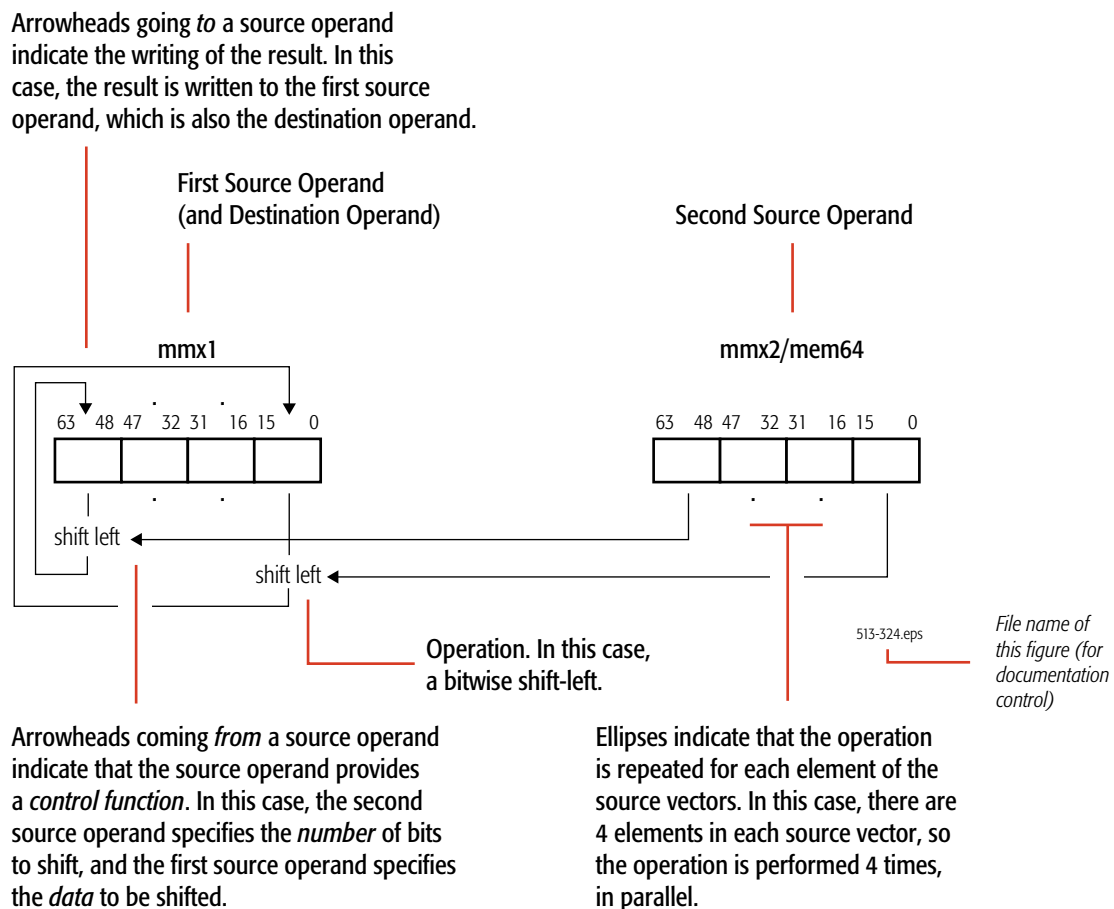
Arrowheads going *to* a source operand indicate the writing of the result. In this case, the result is written to the first source operand, which is also the destination operand.

First Source Operand
(and Destination Operand)

Second Source Operand

mmx1

mmx2/mem64

63 48 47 32 31 16 15 0

63 48 47 32 31 16 15 0

shift left

shift left

513-324.eps

File name of this figure (for documentation control)

Operation. In this case, a bitwise shift-left.

Arrowheads coming *from* a source operand indicate that the source operand provides a *control function*. In this case, the second source operand specifies the *number* of bits to shift, and the first source operand specifies the *data* to be shifted.

Ellipses indicate that the operation is repeated for each element of the source vectors. In this case, there are 4 elements in each source vector, so the operation is performed 4 times, in parallel.